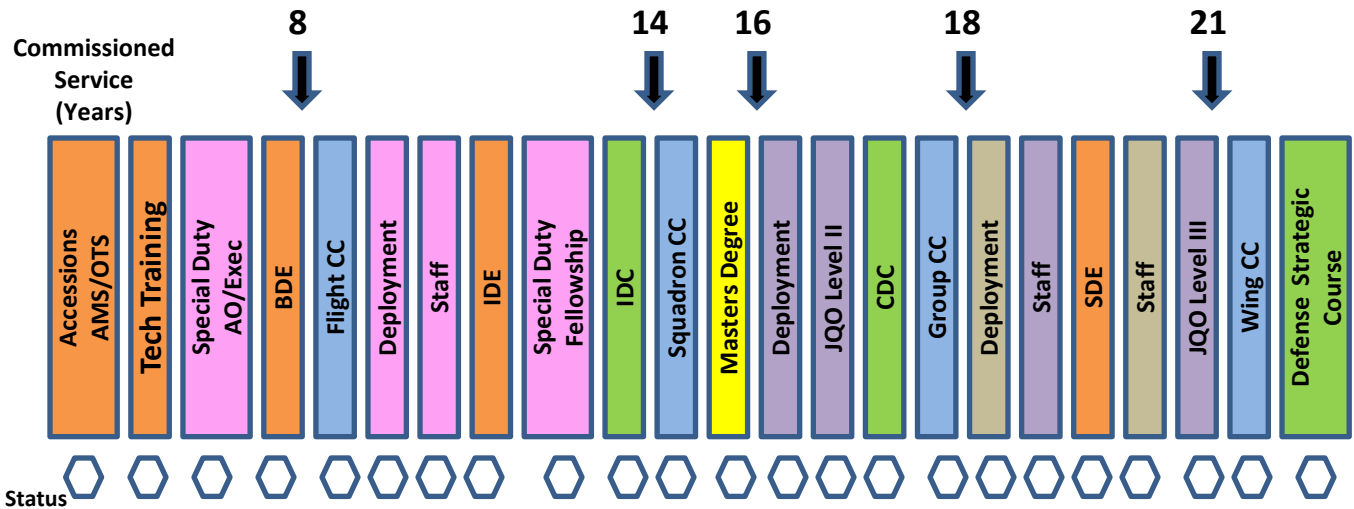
Commissioned Service (Years)

8

14

16

18

21

Accessions AMS/OTS

Tech Training

Special Duty AO/Exec

BDE

Flight CC

Deployment

Staff

IDE

Special Duty Fellowship

IDC

Squadron CC

Masters Degree

Deployment

JQO Level II

CDC

Group CC

Deployment

Staff

SDE

Staff

JQO Level III

Wing CC

Defense Strategic Course

Status